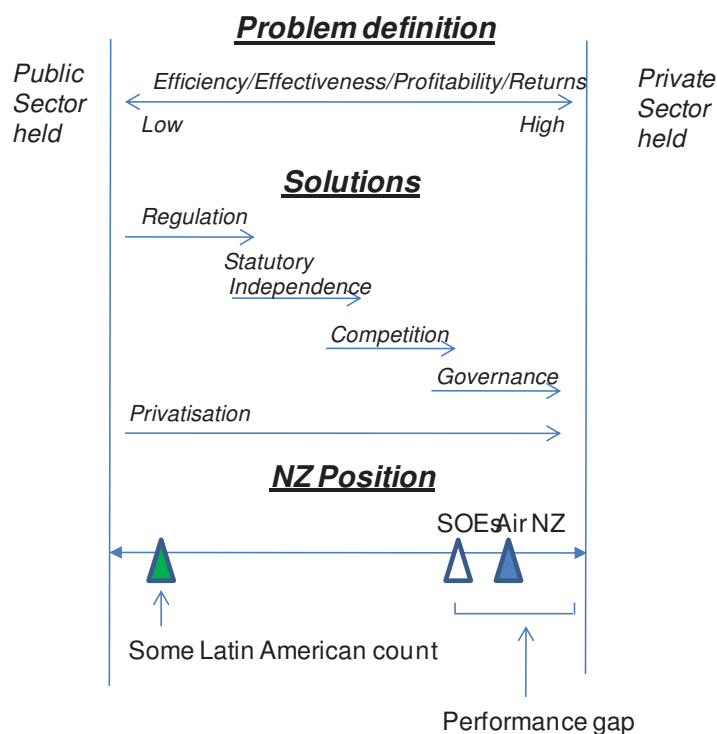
Problem definition

Public Sector held

Efficiency/Effectiveness/Profitability/Returns

Low

High

Private Sector held

Solutions

Regulation

Statutory Independence

Competition

Governance

Privatisation

NZ Position

SOEs

Air NZ

Some Latin American count

Performance gap